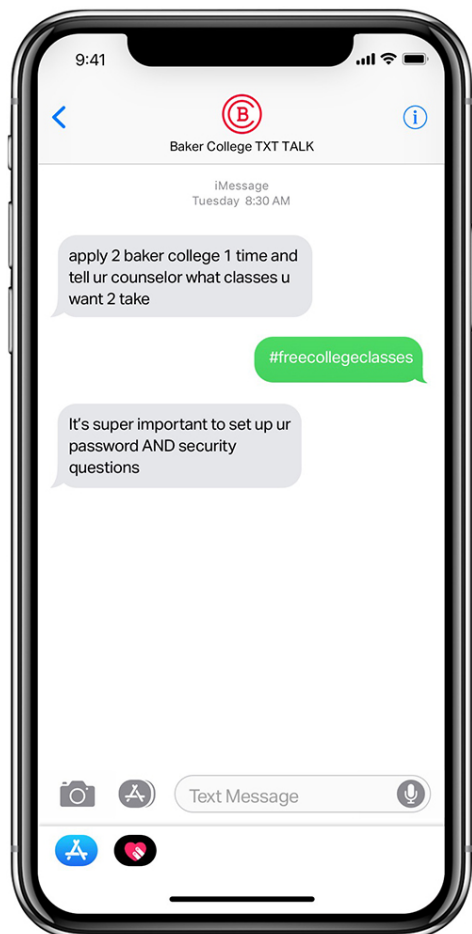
9:41

B

Baker College TXT TALK

iMessage
Tuesday 8:30 AM

apply 2 baker college 1 time and tell ur counselor what classes u want 2 take

#freecollegeclasses

It's super important to set up ur password AND security questions

Text Message